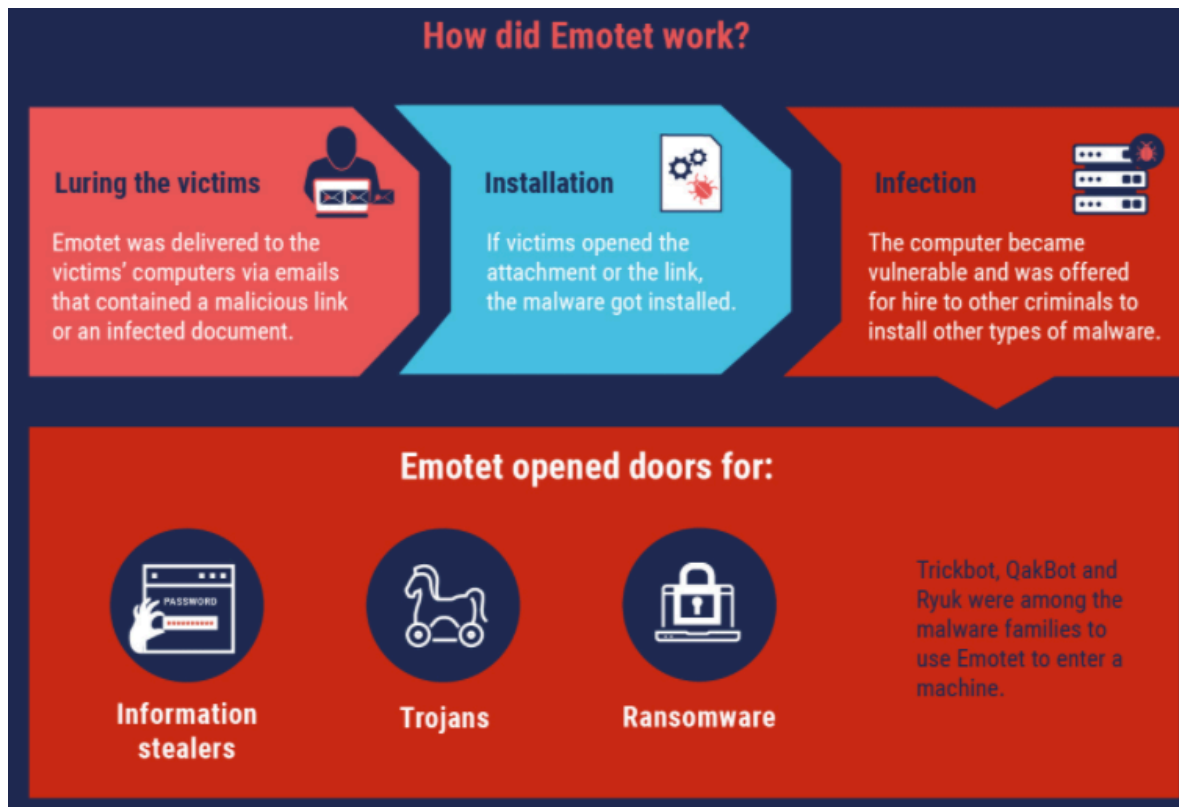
How did Emotet work?

Luring the victims

Emotet was delivered to the victims' computers via emails that contained a malicious link or an infected document.

Installation

If victims opened the attachment or the link, the malware got installed.

Infection

The computer became vulnerable and was offered for hire to other criminals to install other types of malware.

Emotet opened doors for:

PASSWORD

Information stealers

Trojans

Ransomware

Trickbot, QakBot and Ryuk were among the malware families to use Emotet to enter a machine.